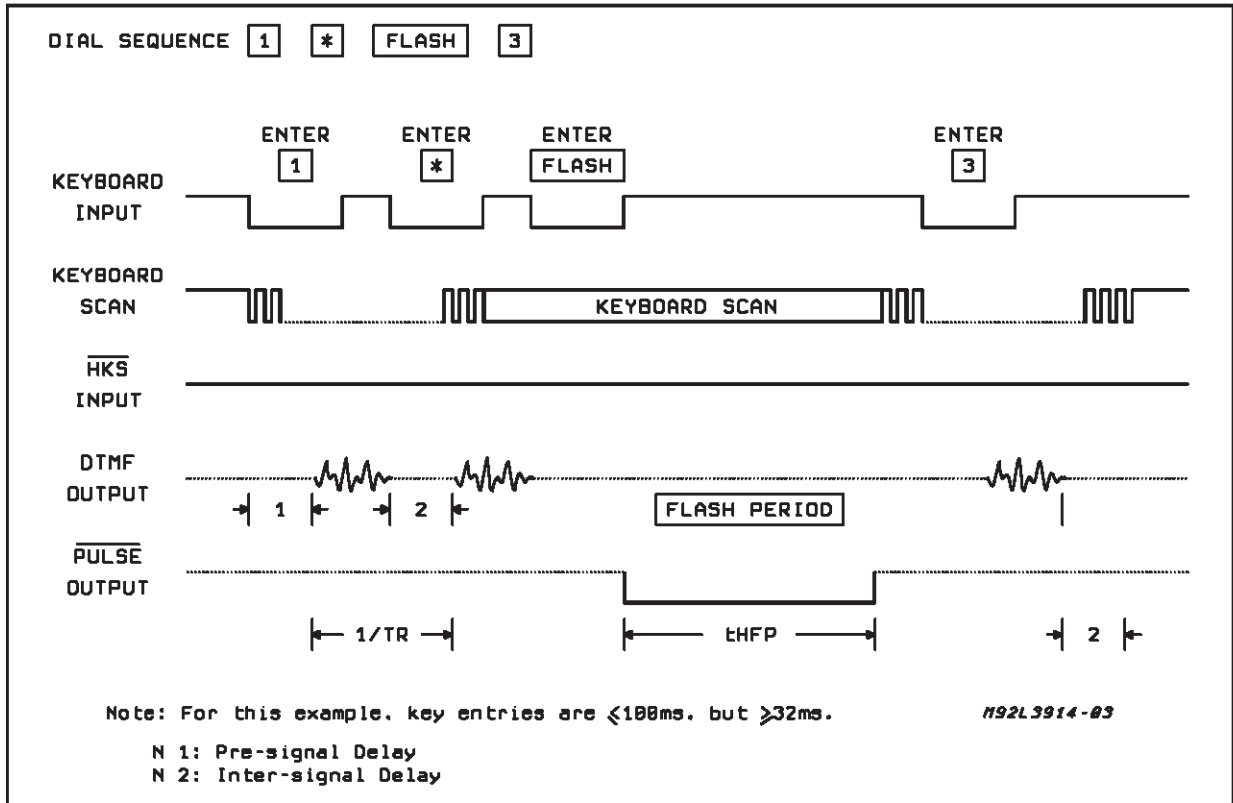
DIAL SEQUENCE 1 * FLASH 3

ENTER 1
ENTER *
ENTER FLASH
ENTER 3

KEYBOARD INPUT

KEYBOARD SCAN
KEYBOARD SCAN

$\overline{HKS}$ INPUT

DTMF OUTPUT
1
2
FLASH PERIOD

$\overline{PULSE}$ OUTPUT

1/TR
tHFP
2

Note: For this example, key entries are ≤100ms, but ≥32ms.
M92L3914-03

N 1: Pre-signal Delay
N 2: Inter-signal Delay